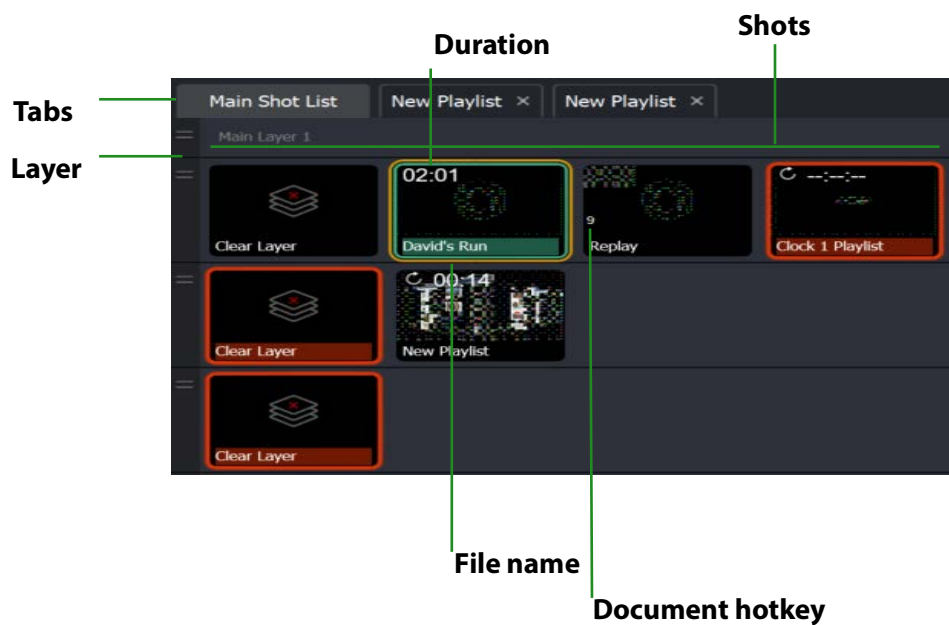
Shots

Duration

Tabs

Layer

Main Shot List

New Playlist ×

New Playlist ×

Main Layer 1

Clear Layer

02:01

David's Run

9

Replay

--:--:--

Clock 1 Playlist

Clear Layer

00:14

New Playlist

Clear Layer

File name

Document hotkey